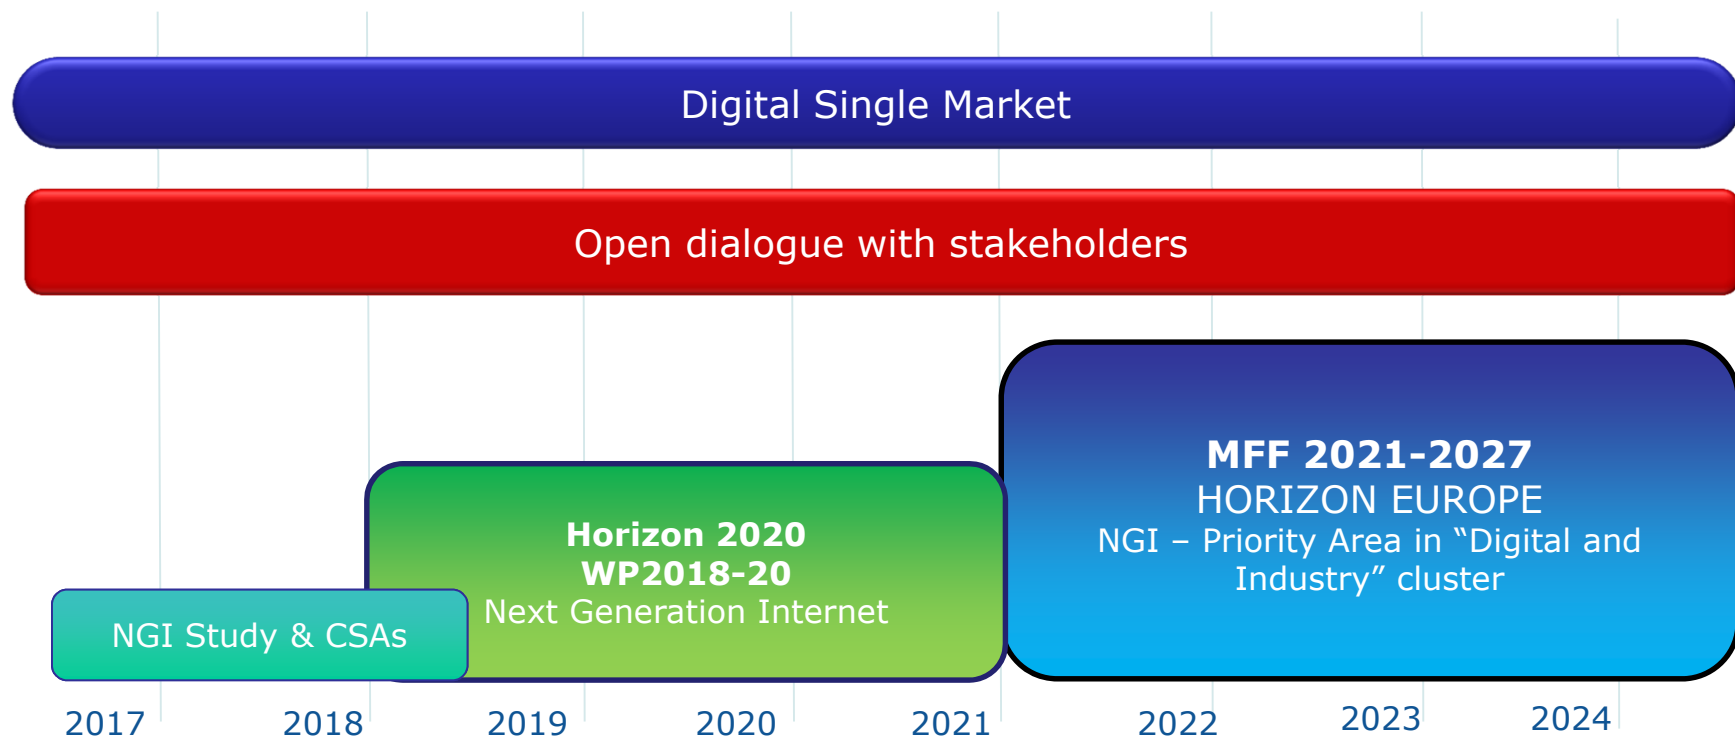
Digital Single Market

Open dialogue with stakeholders

MFF 2021-2027
HORIZON EUROPE
NGI – Priority Area in “Digital and Industry” cluster

Horizon 2020
WP2018-20
Next Generation Internet

NGI Study & CSAs

2017 2018 2019 2020 2021 2022 2023 2024